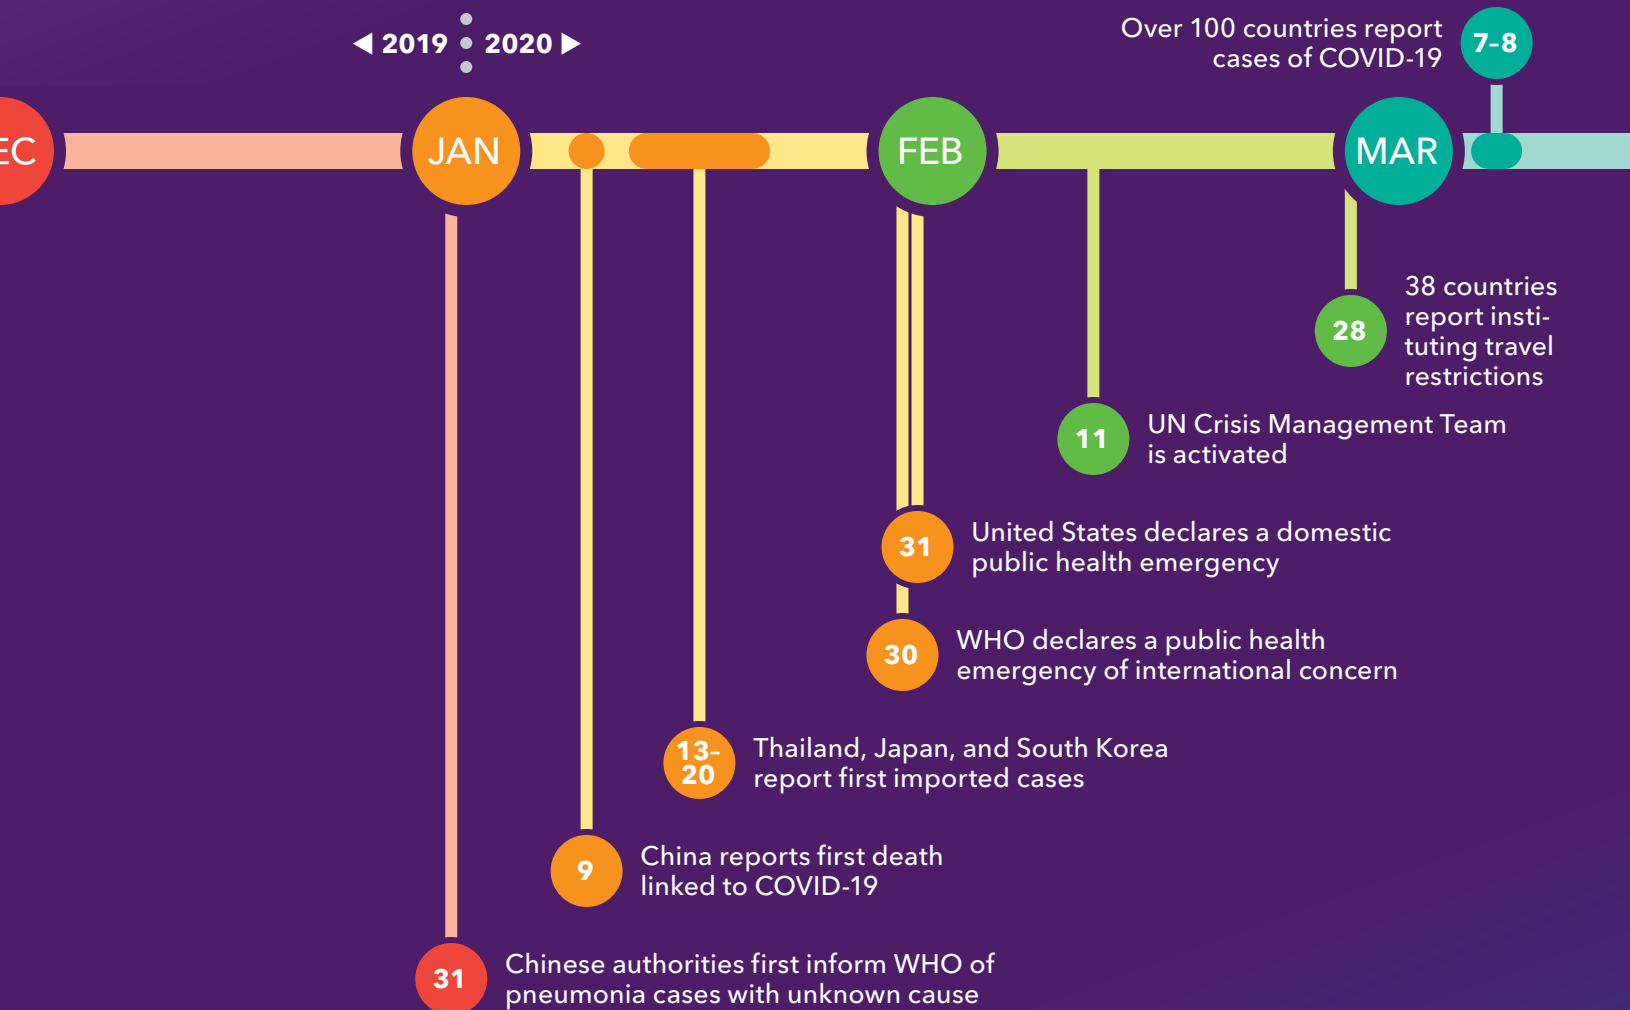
◀ 2019 2020 ▶

Over 100 countries report cases of COVID-19

7-8

EC

JAN

FEB

MAR

38 countries report instituting travel restrictions

28

11

UN Crisis Management Team is activated

31

United States declares a domestic public health emergency

30

WHO declares a public health emergency of international concern

13-20

Thailand, Japan, and South Korea report first imported cases

9

China reports first death linked to COVID-19

31

Chinese authorities first inform WHO of pneumonia cases with unknown cause